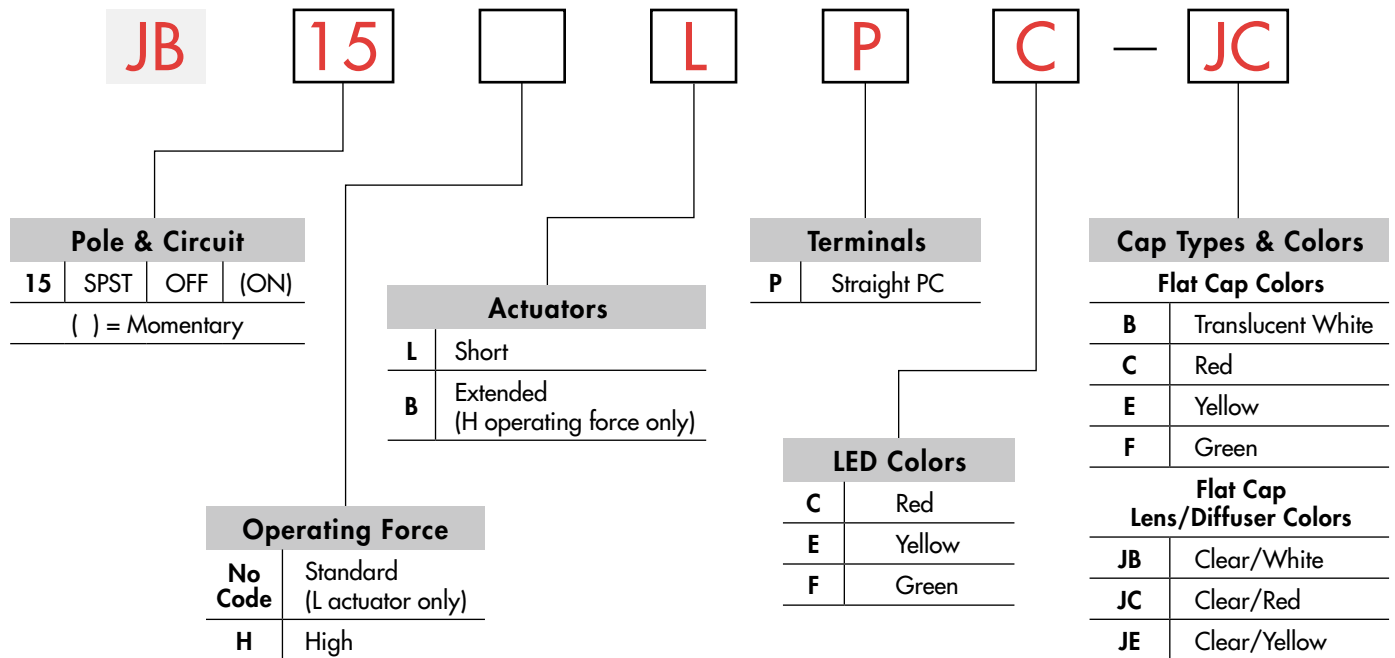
JB 15 L P C — JC

Pole & Circuit

| 15 | SPST | OFF | (ON) |
|---|---|---|---|

( ) = Momentary

Actuators

| L | Short |
|---|---|
| B | Extended (H operating force only) |

Terminals

| P | Straight PC |
|---|---|

Cap Types & Colors

Flat Cap Colors

| B | Translucent White |
|---|---|
| C | Red |
| E | Yellow |
| F | Green |

Flat Cap Lens/Diffuser Colors

| JB | Clear/White |
|---|---|
| JC | Clear/Red |
| JE | Clear/Yellow |

LED Colors

| C | Red |
|---|---|
| E | Yellow |
| F | Green |

Operating Force

| No Code | Standard (L actuator only) |
|---|---|
| H | High |